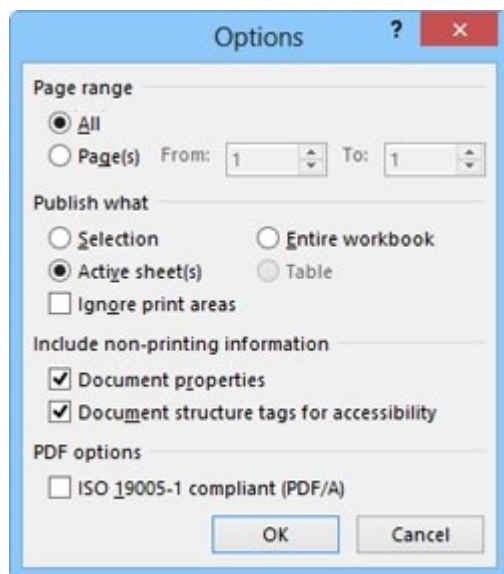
Options

?

×

Page range

All

Page(s) From: 1 To: 1

Publish what

Selection

Entire workbook

Active sheet(s)

Table

Ignore print areas

Include non-printing information

Document properties

Document structure tags for accessibility

PDF options

ISO 19005-1 compliant (PDF/A)

OK

Cancel